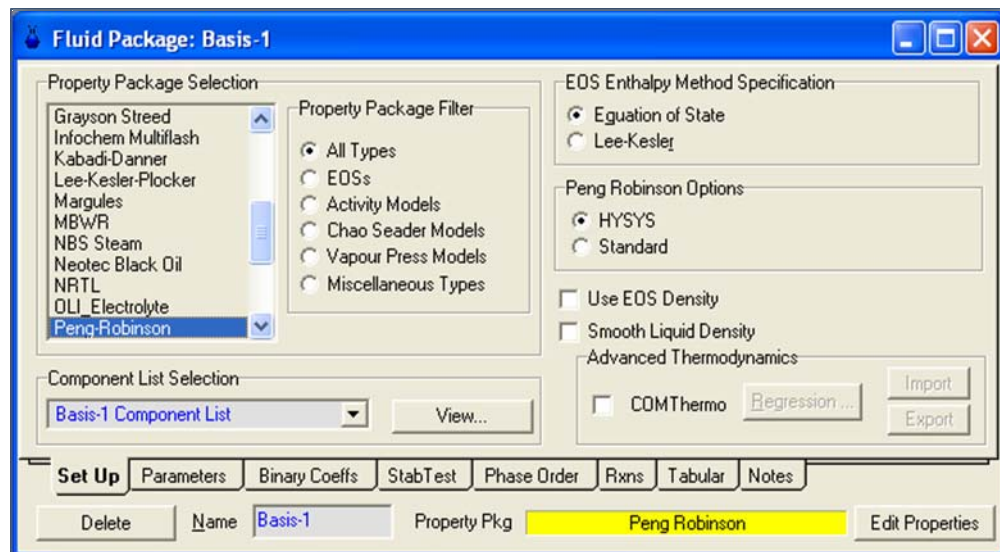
Fluid Package: Basis-1

Property Package Selection

Grayson Streed
Infochem Multiflash
Kabadi-Danner
Lee-Kesler-Plocker
Margules
MBWR
NBS Steam
Neotec Black Oil
NRTL
OLI_Electrolyte
Peng-Robinson

Property Package Filter

All Types
EOSs
Activity Models
Chao Seader Models
Vapour Press Models
Miscellaneous Types

EOS Enthalpy Method Specification

Equation of State
Lee-Kesler

Peng Robinson Options

HYSYS
Standard

Use EOS Density
Smooth Liquid Density

Advanced Thermodynamics

COMThermo
Regression ...
Import
Export

Component List Selection

Basis-1 Component List
View...

Set Up | Parameters | Binary Coeffs | StabTest | Phase Order | Rxns | Tabular | Notes

Delete
Name Basis-1
Property Pkg Peng Robinson
Edit Properties